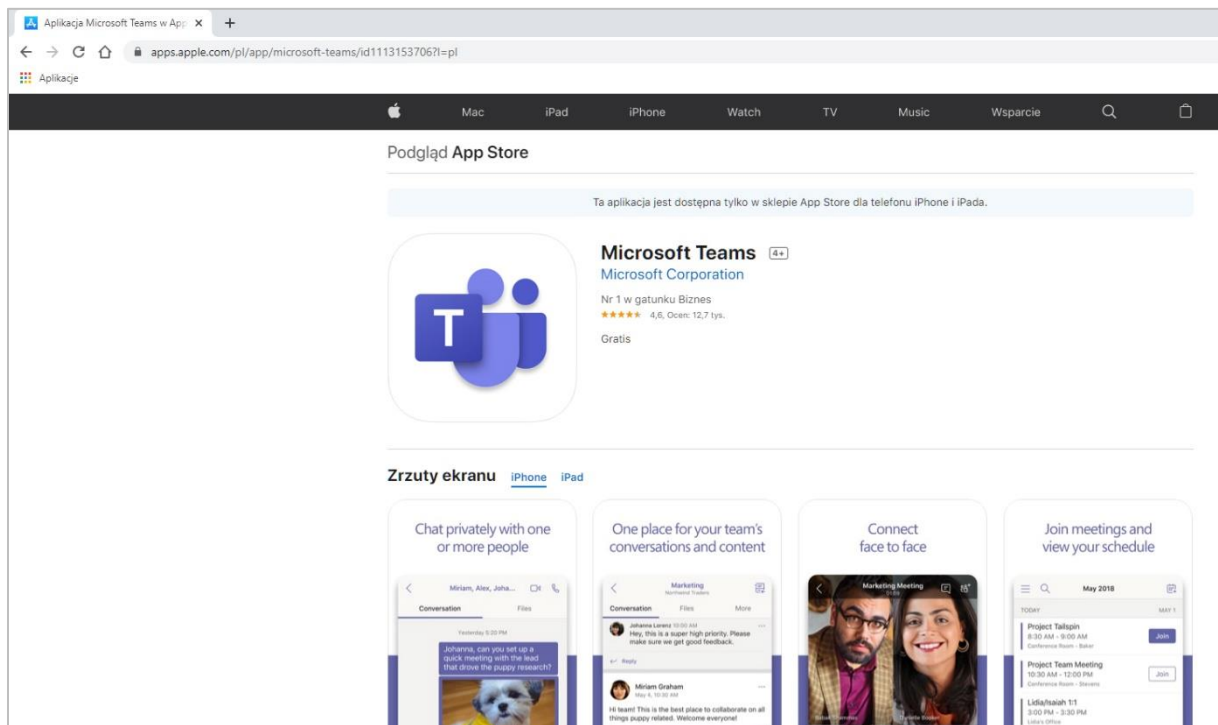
Aplikacja Microsoft Teams w App ×

apps.apple.com/pl/app/microsoft-teams/id1113153706?l=pl

Aplikacje

Mac iPad iPhone Watch TV Music Wsparcie

Podgląd App Store

Ta aplikacja jest dostępna tylko w sklepie App Store dla telefonu iPhone i iPada.

Microsoft Teams 4+

Microsoft Corporation

Nr 1 w gatunku Biznes

★★★★★ 4,6, Ocen: 12,7 tys.

Gratis

Zrzuty ekranu iPhone iPad

Chat privately with one or more people

Miriam, Alex, Joha...

Conversation Files

Yesterday 5:30 PM

Johanna, can you set up a quick meeting with the lead that drove the puppy research?

One place for your team's conversations and content

Marketing

Northwind Traders

Conversation Files More

Johanna Lorenz 10:00 AM

Hey, this is a super high priority. Please make sure we get good feedback.

Reply

Miriam Graham

May 6, 10:00 AM

Hi team! This is the best place to collaborate on all things puppy related. Welcome everyone!

Connect face to face

Marketing Meeting

Join meetings and view your schedule

May 2018

TODAY MAY 1

Project Tailspin

8:30 AM - 9:00 AM

Conference Room - Baker

Join

Project Team Meeting

10:30 AM - 12:00 PM

Conference Room - Stevens

Join

Lidia/Isaiah 1:1

3:00 PM - 3:30 PM

Lidia's Office